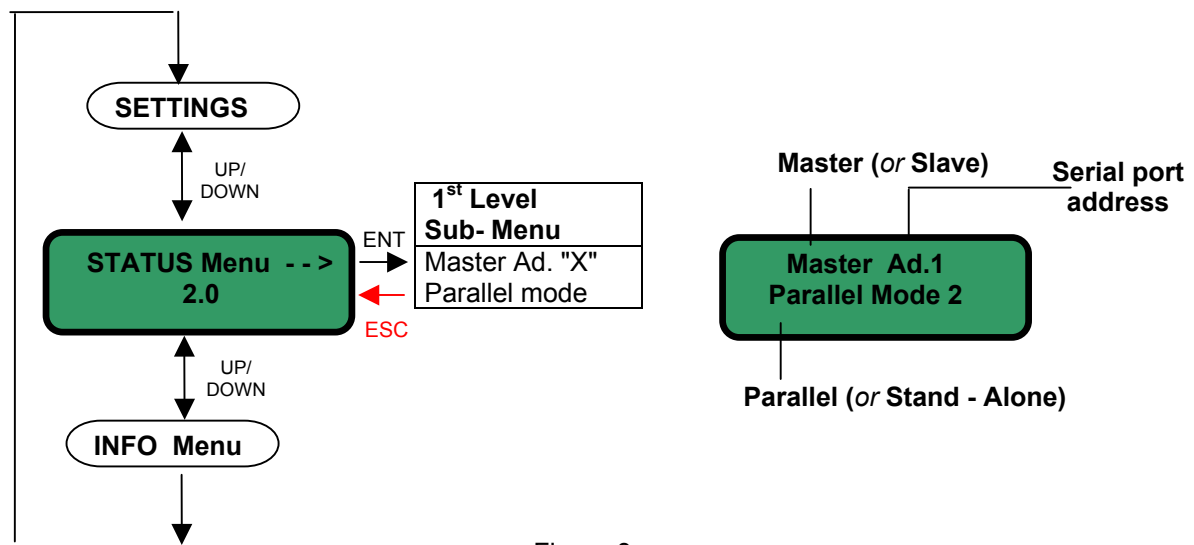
SETTINGS

UP/
DOWN

STATUS Menu - - >
2.0

ENT

ESC

1$^{st}$ Level
Sub- Menu

Master Ad. "X"
Parallel mode

UP/
DOWN

INFO Menu

Master (*or* Slave)

Serial port
address

Master Ad.1
Parallel Mode 2

Parallel (*or* Stand - Alone)

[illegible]